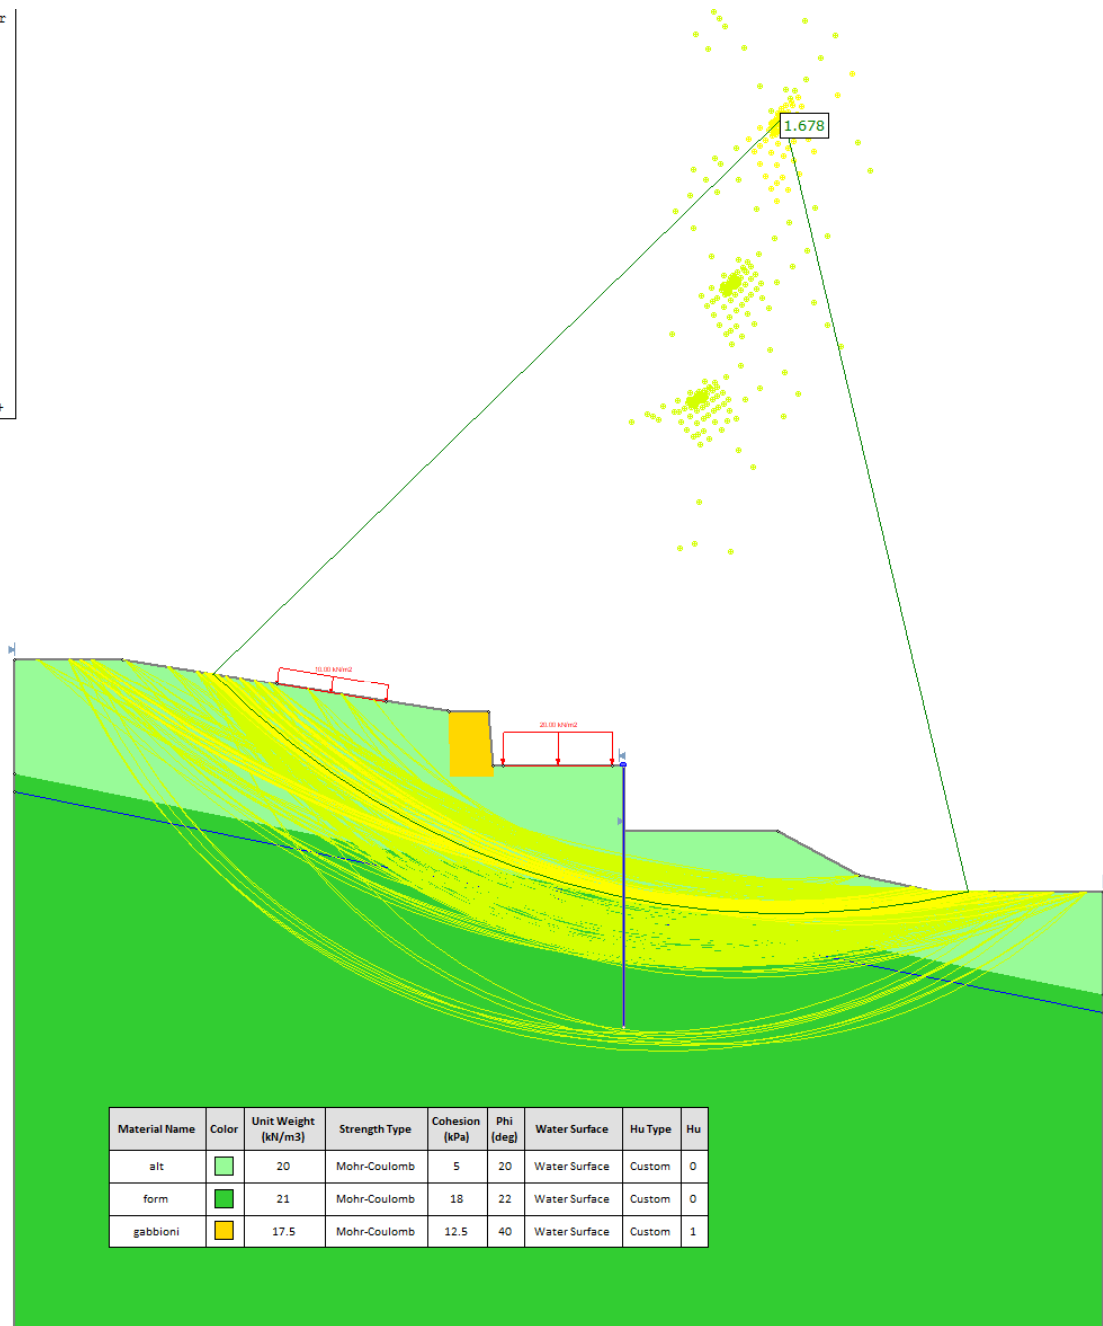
1.678

10.00 kN/m2

20.00 kN/m2

| Material Name | Color | Unit Weight (kN/m3) | Strength Type | Cohesion (kPa) | Phi (deg) | Water Surface | Hu Type | Hu |
|---|---|---|---|---|---|---|---|---|
| alt | | 20 | Mohr-Coulomb | 5 | 20 | Water Surface | Custom | 0 |
| form | | 21 | Mohr-Coulomb | 18 | 22 | Water Surface | Custom | 0 |
| gabbioni | | 17.5 | Mohr-Coulomb | 12.5 | 40 | Water Surface | Custom | 1 |